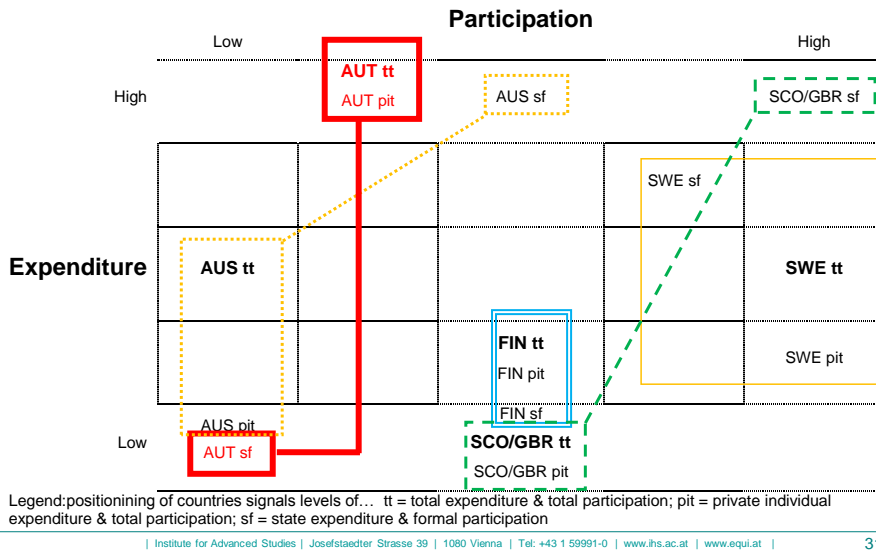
Participation

Low

High

High

Low

Expenditure

AUT tt
AUT pit

AUS sf

SCO/GBR sf

SWE sf

AUS tt

SWE tt

FIN tt
FIN pit
FIN sf

SWE pit

AUS pit
AUT sf

SCO/GBR tt
SCO/GBR pit

Legend:positionining of countries signals levels of… tt = total expenditure & total participation; pit = private individual expenditure & total participation; sf = state expenditure & formal participation

| Institute for Advanced Studies | Josefstaedter Strasse 39 | 1080 Vienna | Tel: +43 1 59991-0 | www.ihs.ac.at | www.equi.at |

3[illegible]